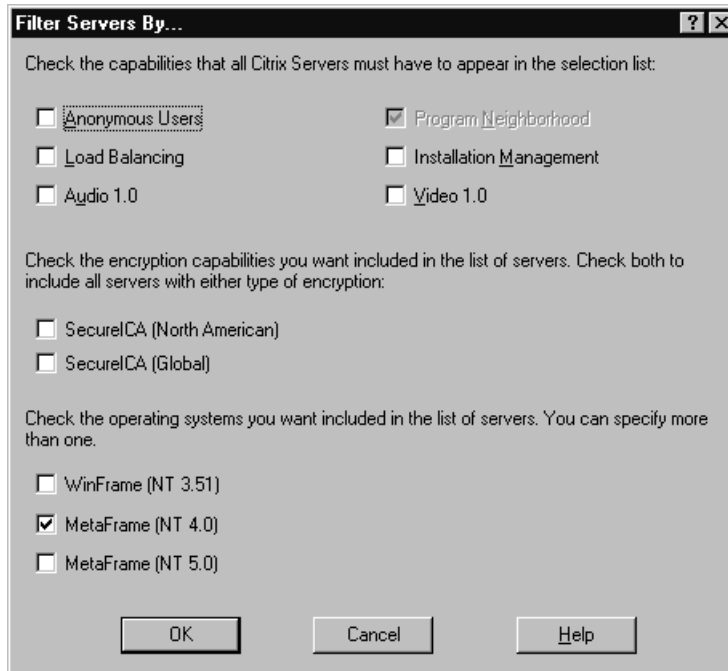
Filter Servers By...

?

Check the capabilities that all Citrix Servers must have to appear in the selection list:

Anonymous Users

Program Neighborhood

Load Balancing

Installation Management

Audio 1.0

Video 1.0

Check the encryption capabilities you want included in the list of servers. Check both to include all servers with either type of encryption:

SecureICA (North American)

SecureICA (Global)

Check the operating systems you want included in the list of servers. You can specify more than one.

WinFrame (NT 3.51)

MetaFrame (NT 4.0)

MetaFrame (NT 5.0)

OK

Cancel

Help